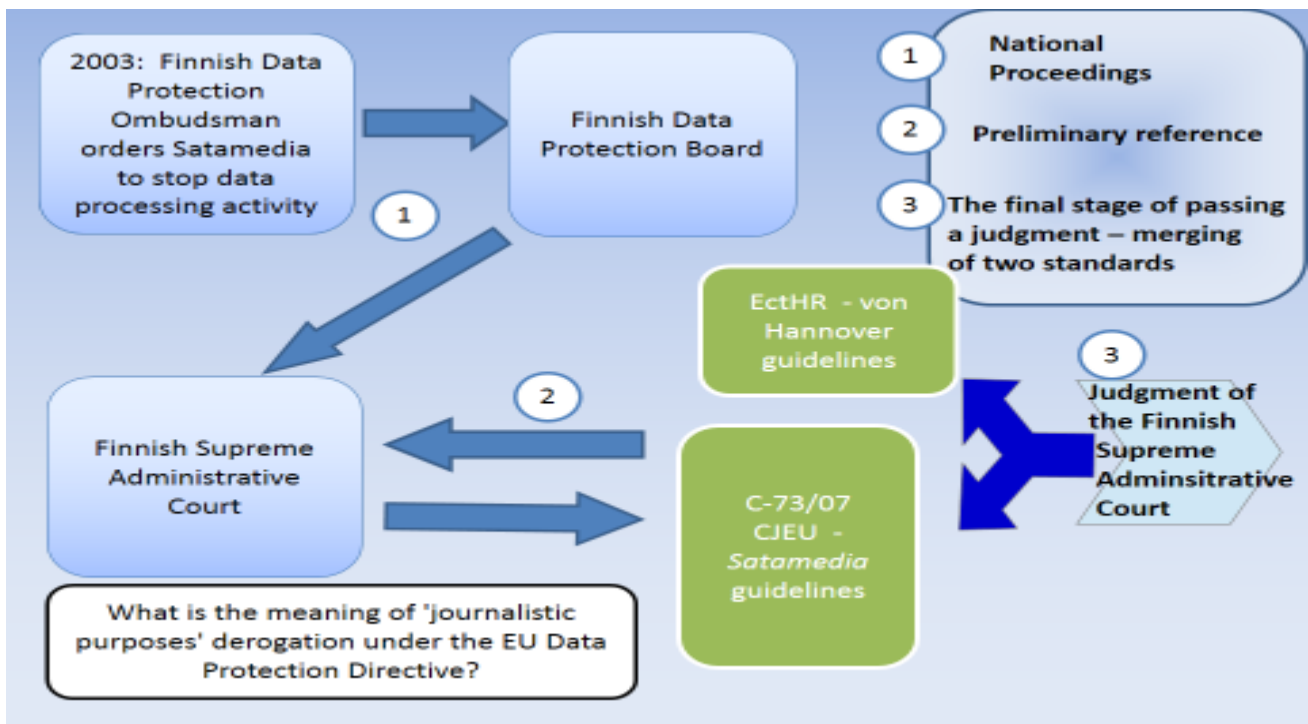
2003: Finnish Data Protection Ombudsman orders Satamedia to stop data processing activity

Finnish Data Protection Board

1

1 National Proceedings

2 Preliminary reference

3 The final stage of passing a judgment – merging of two standards

EctHR - von Hannover guidelines

3

Judgment of the Finnish Supreme Adminsitrative Court

2

Finnish Supreme Administrative Court

C-73/07 CJEU - *Satamedia* guidelines

What is the meaning of 'journalistic purposes' derogation under the EU Data Protection Directive?